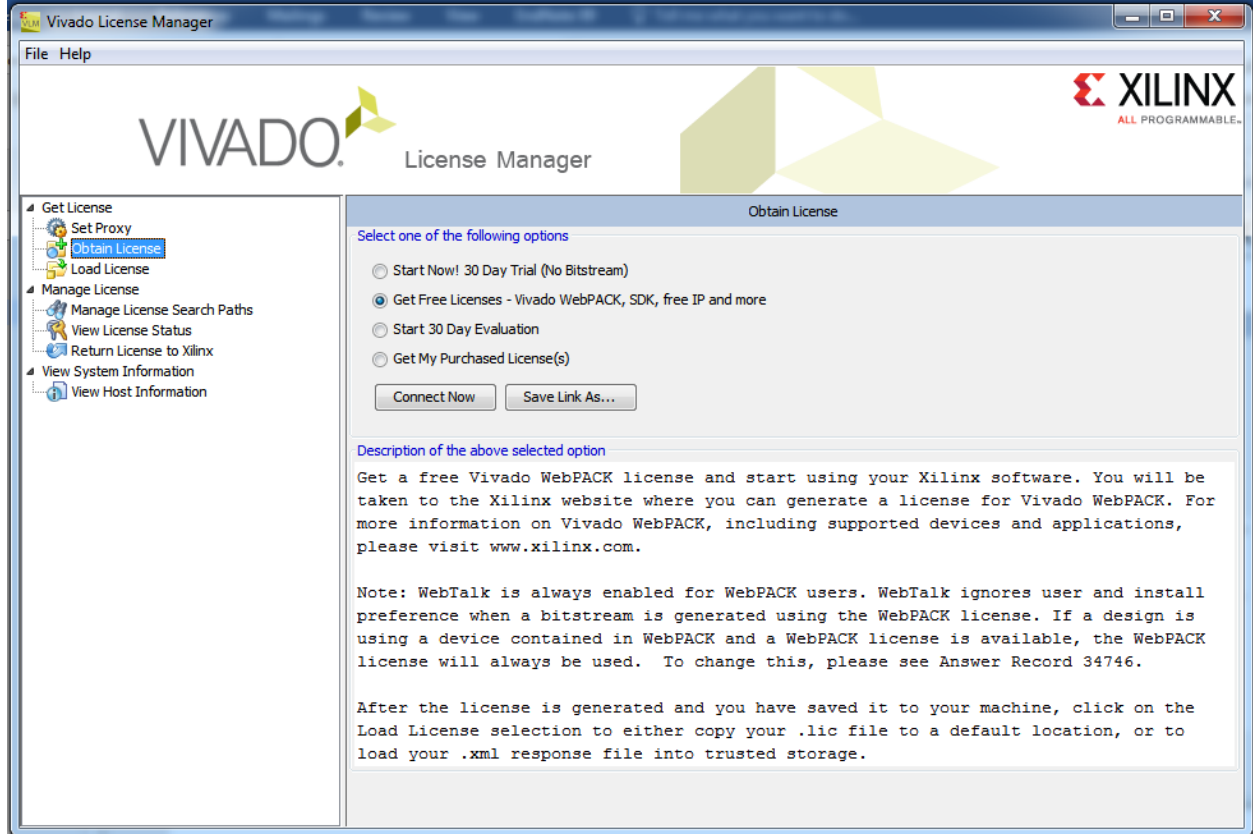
Vivado License Manager

File Help

VIVADO. License Manager

XILINX
ALL PROGRAMMABLE.

Get License
Set Proxy
Obtain License
Load License
Manage License
Manage License Search Paths
View License Status
Return License to Xilinx
View System Information
View Host Information

Obtain License

Select one of the following options

Start Now! 30 Day Trial (No Bitstream)
Get Free Licenses - Vivado WebPACK, SDK, free IP and more
Start 30 Day Evaluation
Get My Purchased License(s)

Connect Now
Save Link As...

Description of the above selected option

Get a free Vivado WebPACK license and start using your Xilinx software. You will be taken to the Xilinx website where you can generate a license for Vivado WebPACK. For more information on Vivado WebPACK, including supported devices and applications, please visit www.xilinx.com.

Note: WebTalk is always enabled for WebPACK users. WebTalk ignores user and install preference when a bitstream is generated using the WebPACK license. If a design is using a device contained in WebPACK and a WebPACK license is available, the WebPACK license will always be used. To change this, please see Answer Record 34746.

After the license is generated and you have saved it to your machine, click on the Load License selection to either copy your .lic file to a default location, or to load your .xml response file into trusted storage.